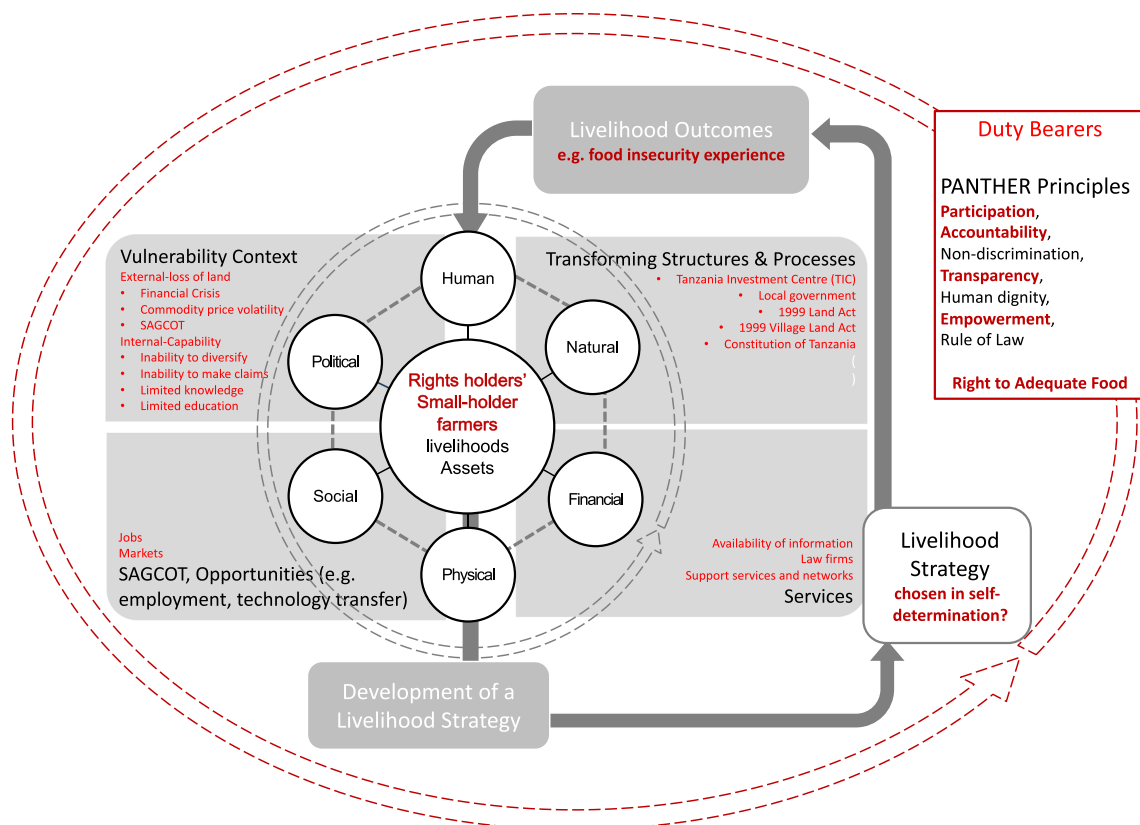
Livelihood Outcomes
e.g. food insecurity experience

Duty Bearers

PANTHER Principles
Participation,
Accountability,
Non-discrimination,
Transparency,
Human dignity,
Empowerment,
Rule of Law

Right to Adequate Food

Vulnerability Context
External-loss of land
• Financial Crisis
• Commodity price volatility
• SAGCOT
Internal-Capability
• Inability to diversify
• Inability to make claims
• Limited knowledge
• Limited education

Transforming Structures & Processes
• Tanzania Investment Centre (TIC)
• Local government
• 1999 Land Act
• 1999 Village Land Act
• Constitution of Tanzania
(
)

Human
Political
Natural
Rights holders' Small-holder farmers livelihoods Assets
Social
Financial
Physical

Jobs
Markets
SAGCOT, Opportunities (e.g. employment, technology transfer)

Availability of information
Law firms
Support services and networks
Services

Livelihood Strategy
chosen in self-determination?

Development of a Livelihood Strategy